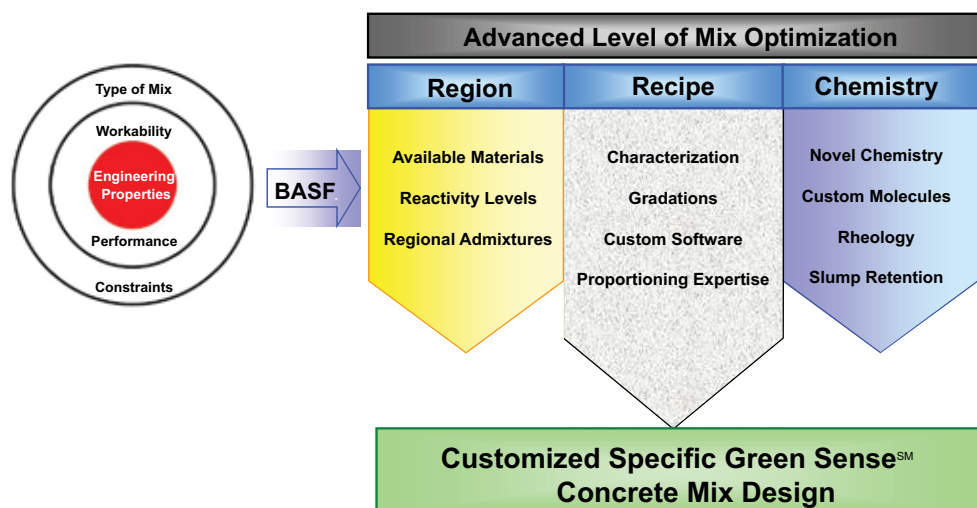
Type of Mix
Workability
Engineering Properties
Performance
Constraints

BASF

Advanced Level of Mix Optimization

Region
Available Materials
Reactivity Levels
Regional Admixtures

Recipe
Characterization
Gradations
Custom Software
Proportioning Expertise

Chemistry
Novel Chemistry
Custom Molecules
Rheology
Slump Retention

Customized Specific Green Sense$^{SM}$
Concrete Mix Design